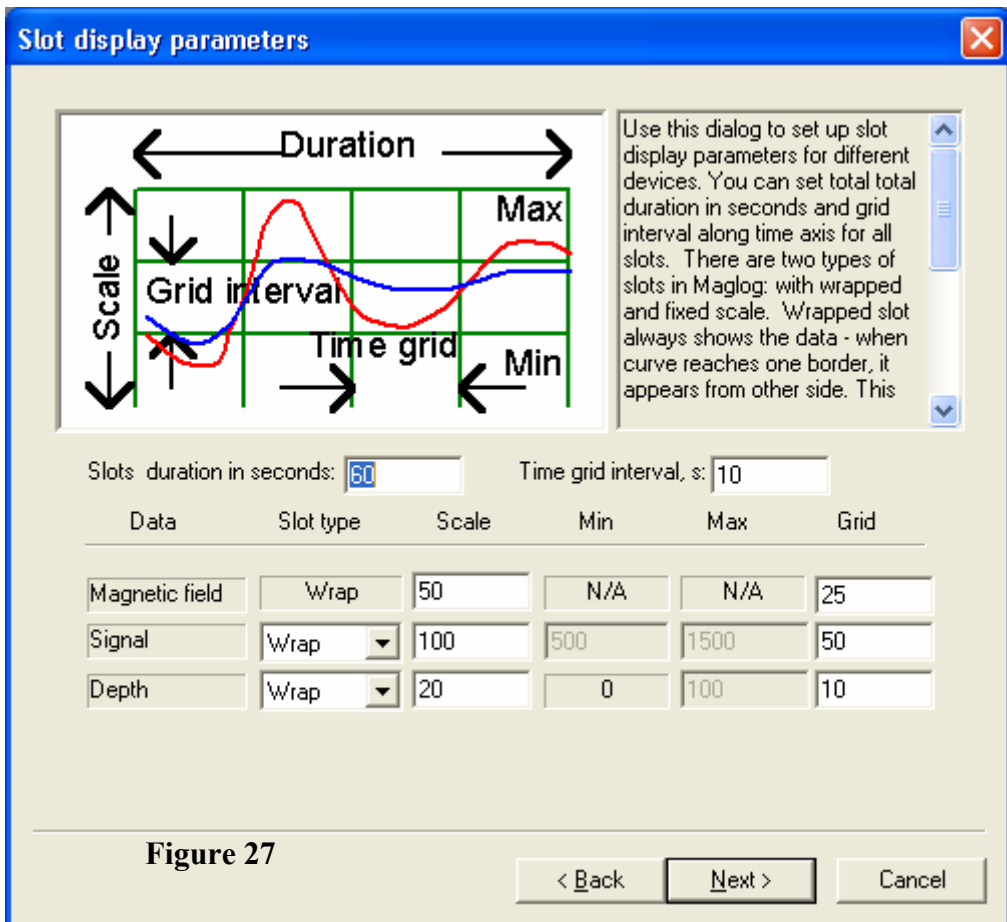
Slot display parameters

Duration

Scale

Grid interval

Max

Time grid

Min

Use this dialog to set up slot display parameters for different devices. You can set total total duration in seconds and grid interval along time axis for all slots. There are two types of slots in Maglog: with wrapped and fixed scale. Wrapped slot always shows the data - when curve reaches one border, it appears from other side. This

Slots duration in seconds: 60

Time grid interval, s: 10

| Data | Slot type | Scale | Min | Max | Grid |
|---|---|---|---|---|---|
| Magnetic field | Wrap | 50 | N/A | N/A | 25 |
| Signal | Wrap | 100 | 500 | 1500 | 50 |
| Depth | Wrap | 20 | 0 | 100 | 10 |

Figure 27

< Back

Next >

Cancel